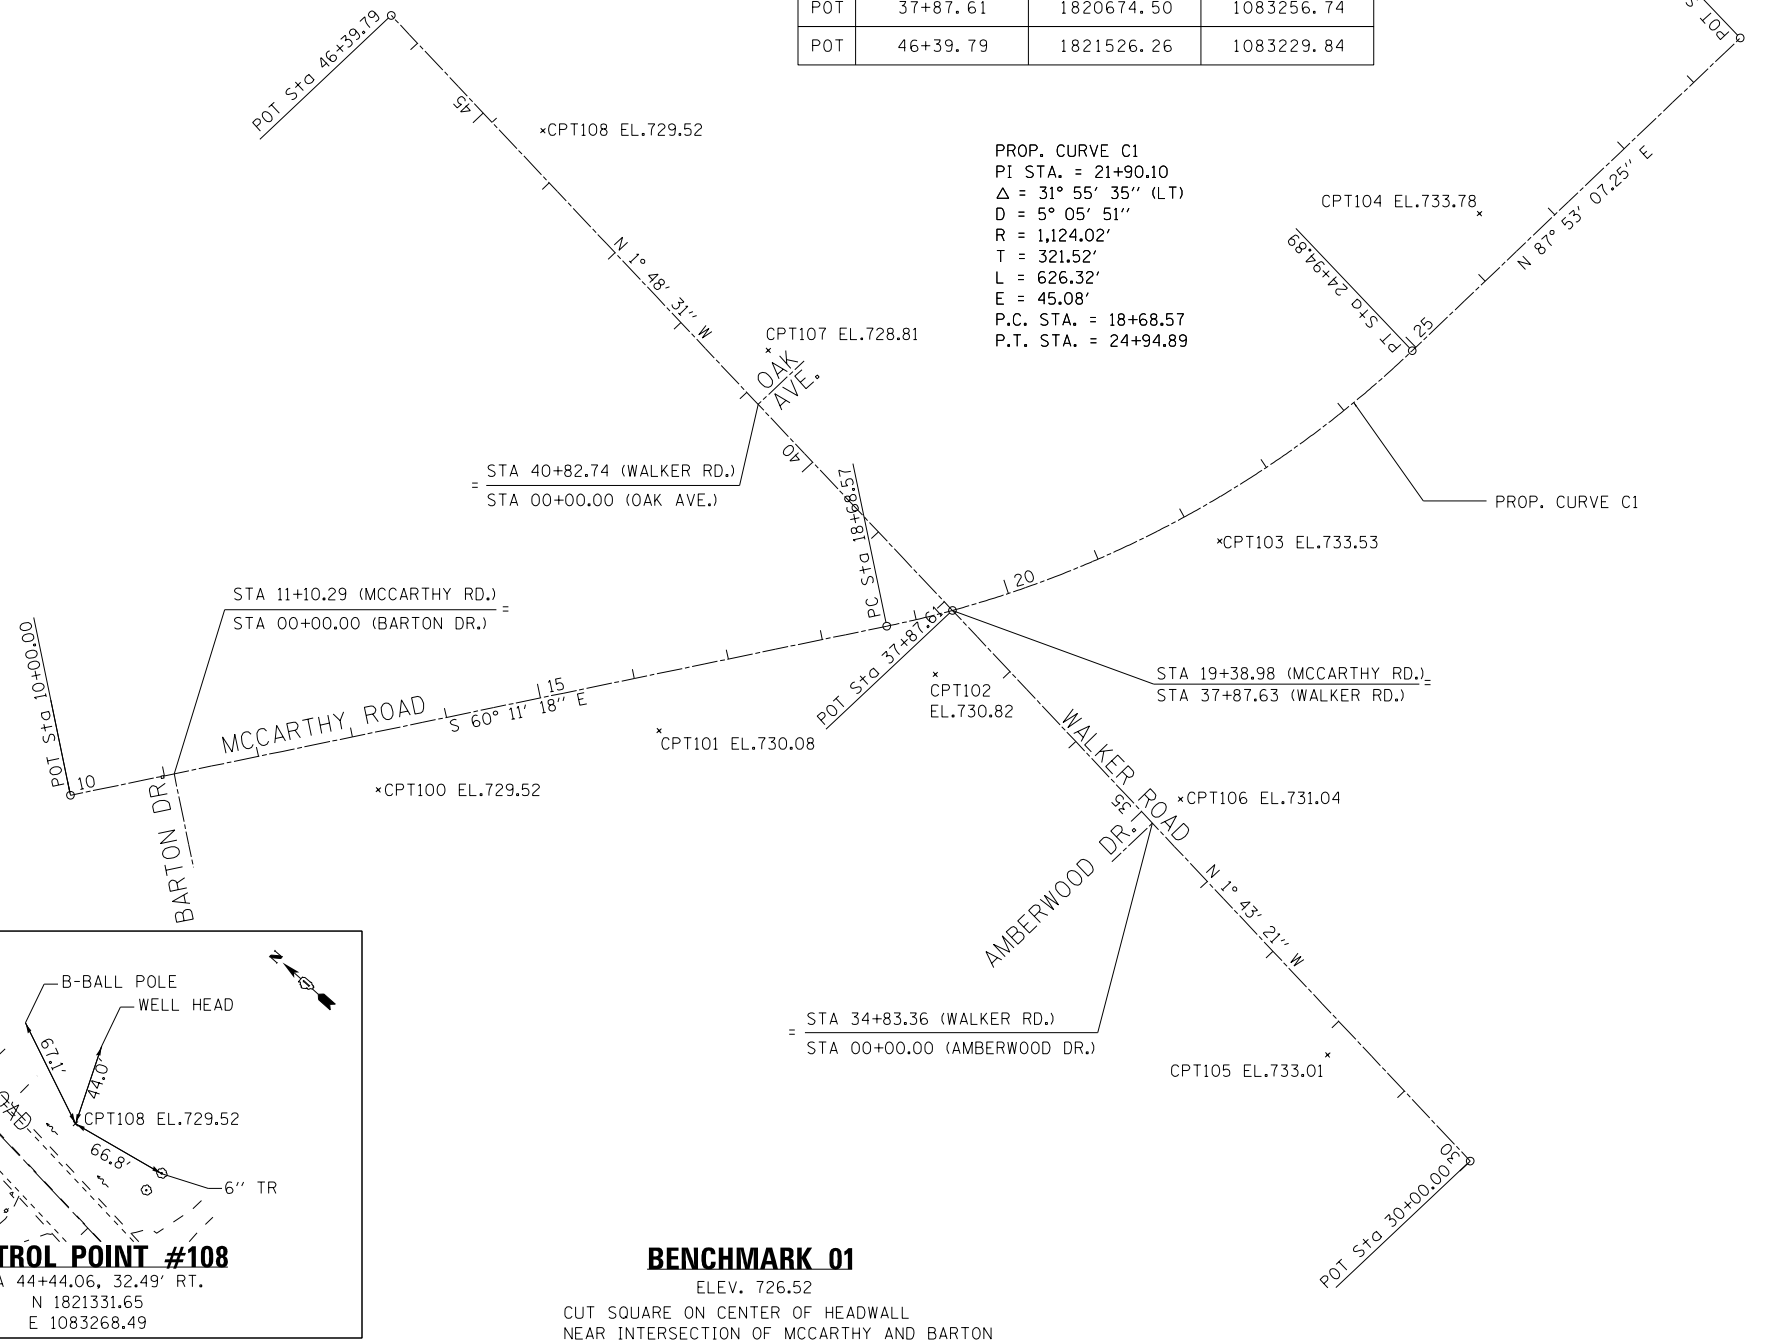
| POT | 37+87.61 | 1820674.50 | 1083256.74 |
|---|---|---|---|
| POT | 46+39.79 | 1821526.26 | 1083229.84 |

POT Sta 46+39.79

45

×CPT108 EL.729.52

PROP. CURVE C1
PI STA. = 21+90.10
$\Delta$ = 31° 55′ 35″ (LT)
D = 5° 05′ 51″
R = 1,124.02′
T = 321.52′
L = 626.32′
E = 45.08′
P.C. STA. = 18+68.57
P.T. STA. = 24+94.89

CPT104 EL.733.78

N 87° 53′ 07.25″ E

PT Sta 24+94.89

25

N 1° 48′ 31″ W

CPT107 EL.728.81

OAK AVE.

40

= STA 40+82.74 (WALKER RD.)
STA 00+00.00 (OAK AVE.)

PC Sta 18+68.57

PROP. CURVE C1

×CPT103 EL.733.53

20

STA 11+10.29 (MCCARTHY RD.) =
STA 00+00.00 (BARTON DR.)

POT Sta 10+00.00

10

MCCARTHY ROAD

15

S 60° 11′ 18″ E

POT Sta 37+87.61

CPT102
EL.730.82

STA 19+38.98 (MCCARTHY RD.) =
STA 37+87.63 (WALKER RD.)

CPT101 EL.730.08

×CPT100 EL.729.52

WALKER ROAD

35

×CPT106 EL.731.04

BARTON DR.

AMBERWOOD DR.

N 1° 43′ 21″ W

B-BALL POLE
WELL HEAD

67.1′

44.0′

CPT108 EL.729.52

66.8′

6″ TR

= STA 34+83.36 (WALKER RD.)
STA 00+00.00 (AMBERWOOD DR.)

CPT105 EL.733.01

30

POT Sta 30+00.00

TROL POINT #108
A 44+44.06, 32.49′ RT.
N 1821331.65
E 1083268.49

BENCHMARK 01
ELEV. 726.52
CUT SQUARE ON CENTER OF HEADWALL
NEAR INTERSECTION OF MCCARTHY AND BARTON